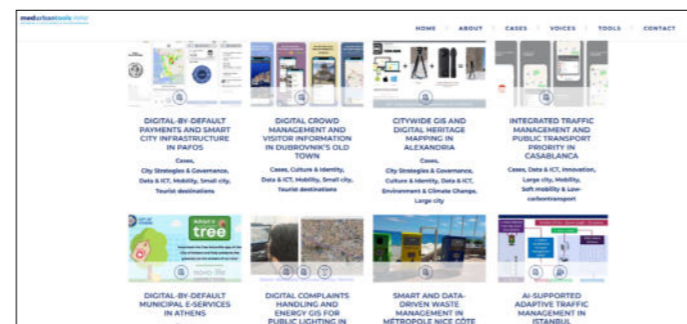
medurbantools

HOME ABOUT CASES VOICES TOOLS CONTACT

DIGITAL-BY-DEFAULT PAYMENTS AND SMART CITY INFRASTRUCTURE IN PAFOS

Cases, City Strategies & Governance, Data & ICT, Mobility, Small city, Tourist destinations

DIGITAL CROWD MANAGEMENT AND VISITOR INFORMATION IN DUBROVNIK'S OLD TOWN

Cases, Culture & Identity, Data & ICT, Mobility, Small city, Tourist destinations

CITYWIDE GIS AND DIGITAL HERITAGE MAPPING IN ALEXANDRIA

Cases, City Strategies & Governance, Culture & Identity, Data & ICT, Environment & Climate Change, Large city

INTEGRATED TRAFFIC MANAGEMENT AND PUBLIC TRANSPORT PRIORITY IN CASABLANCA

Cases, Data & ICT, Innovation, Large city, Mobility, Soft mobility & Low-carbontransport

tree

DIGITAL-BY-DEFAULT MUNICIPAL E-SERVICES IN ATHENS

DIGITAL COMPLAINTS HANDLING AND ENERGY GIS FOR PUBLIC LIGHTING IN

SMART AND DATA-DRIVEN WASTE MANAGEMENT IN METROPOLE NICE CÔTE

AI-SUPPORTED ADAPTIVE TRAFFIC MANAGEMENT IN ISTANBUL